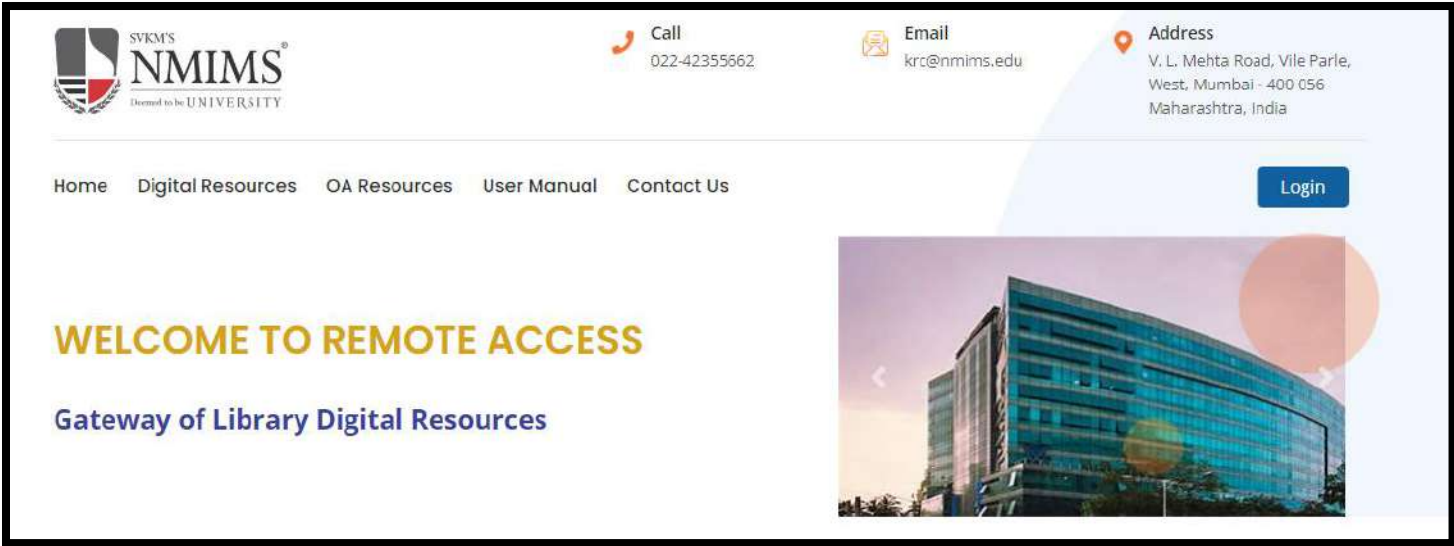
SVKM'S
NMIMS®
Deemed to be UNIVERSITY

Call
022-42355662

Email
krc@nmims.edu

Address
V. L. Mehta Road, Vile Parle, West, Mumbai - 400 056 Maharashtra, India

Home Digital Resources OA Resources User Manual Contact Us

Login

WELCOME TO REMOTE ACCESS

Gateway of Library Digital Resources